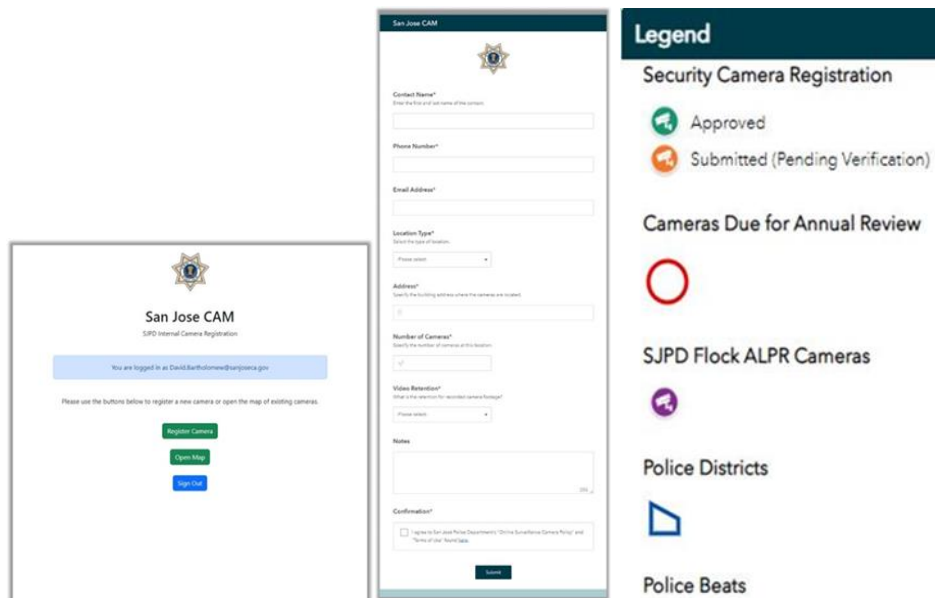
San Jose CAM

SJPD Internal Camera Registration

You are logged in as David.Bartholomew@sanjoseca.gov

Please use the buttons below to register a new camera or open the map of existing cameras.

Register Camera

Open Map

Sign Out

San Jose CAM

Contact Name*
Enter the first and last name of the contact

Phone Number*

Email Address*

Location Type*
Select the type of location.

Please select

Address*
Specify the building address where the cameras are located.

Number of Cameras*
Specify the number of cameras at this location.

Video Retention*
What is the retention for recorded camera footage?

Please select

Notes

Confirmation*

I agree to San Jose Police Department's "Online Surveillance Camera Policy" and "Terms of Use" found here.

Submit

Legend

Security Camera Registration

Approved

Submitted (Pending Verification)

Cameras Due for Annual Review

SJPD Flock ALPR Cameras

Police Districts

Police Beats